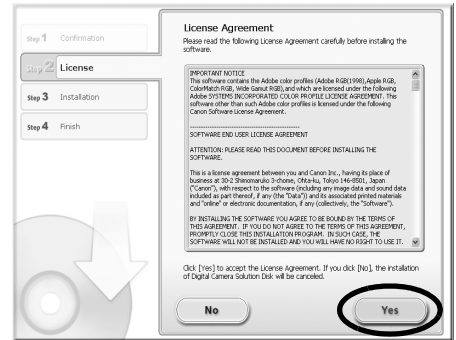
Step 1 Confirmation

Step 2 License

Step 3 Installation

Step 4 Finish

License Agreement

Please read the following License Agreement carefully before installing the software.

IMPORTANT NOTICE
This software contains the Adobe color profiles (Adobe RGB(1998),Apple RGB, ColorMatch RGB, Wide Gamut RGB),and which are licensed under the following Adobe SYSTEMS INCORPORATED COLOR PROFILE LICENSE AGREEMENT. This software other than such Adobe color profiles is licensed under the following Canon Software License Agreement.

-----------------------

SOFTWARE END USER LICENSE AGREEMENT

ATTENTION: PLEASE READ THIS DOCUMENT BEFORE INSTALLING THE SOFTWARE.

This is a license agreement between you and Canon Inc., having its place of business at 30-2 Shimomaruko 3-chome, Ohta-ku, Tokyo 146-8501, Japan ("Canon"), with respect to the software (including any image data and sound data included as part thereof, if any (the "Data")) and its associated printed materials and "online" or electronic documentation, if any (collectively, the "Software").

BY INSTALLING THE SOFTWARE YOU AGREE TO BE BOUND BY THE TERMS OF THIS AGREEMENT. IF YOU DO NOT AGREE TO THE TERMS OF THIS AGREEMENT, PROMPTLY CLOSE THIS INSTALLATION PROGRAM. IN SUCH CASE, THE SOFTWARE WILL NOT BE INSTALLED AND YOU WILL HAVE NO RIGHT TO USE IT.

Click [Yes] to accept the License Agreement. If you click [No], the installation of Digital Camera Solution Disk will be canceled.

No

Yes